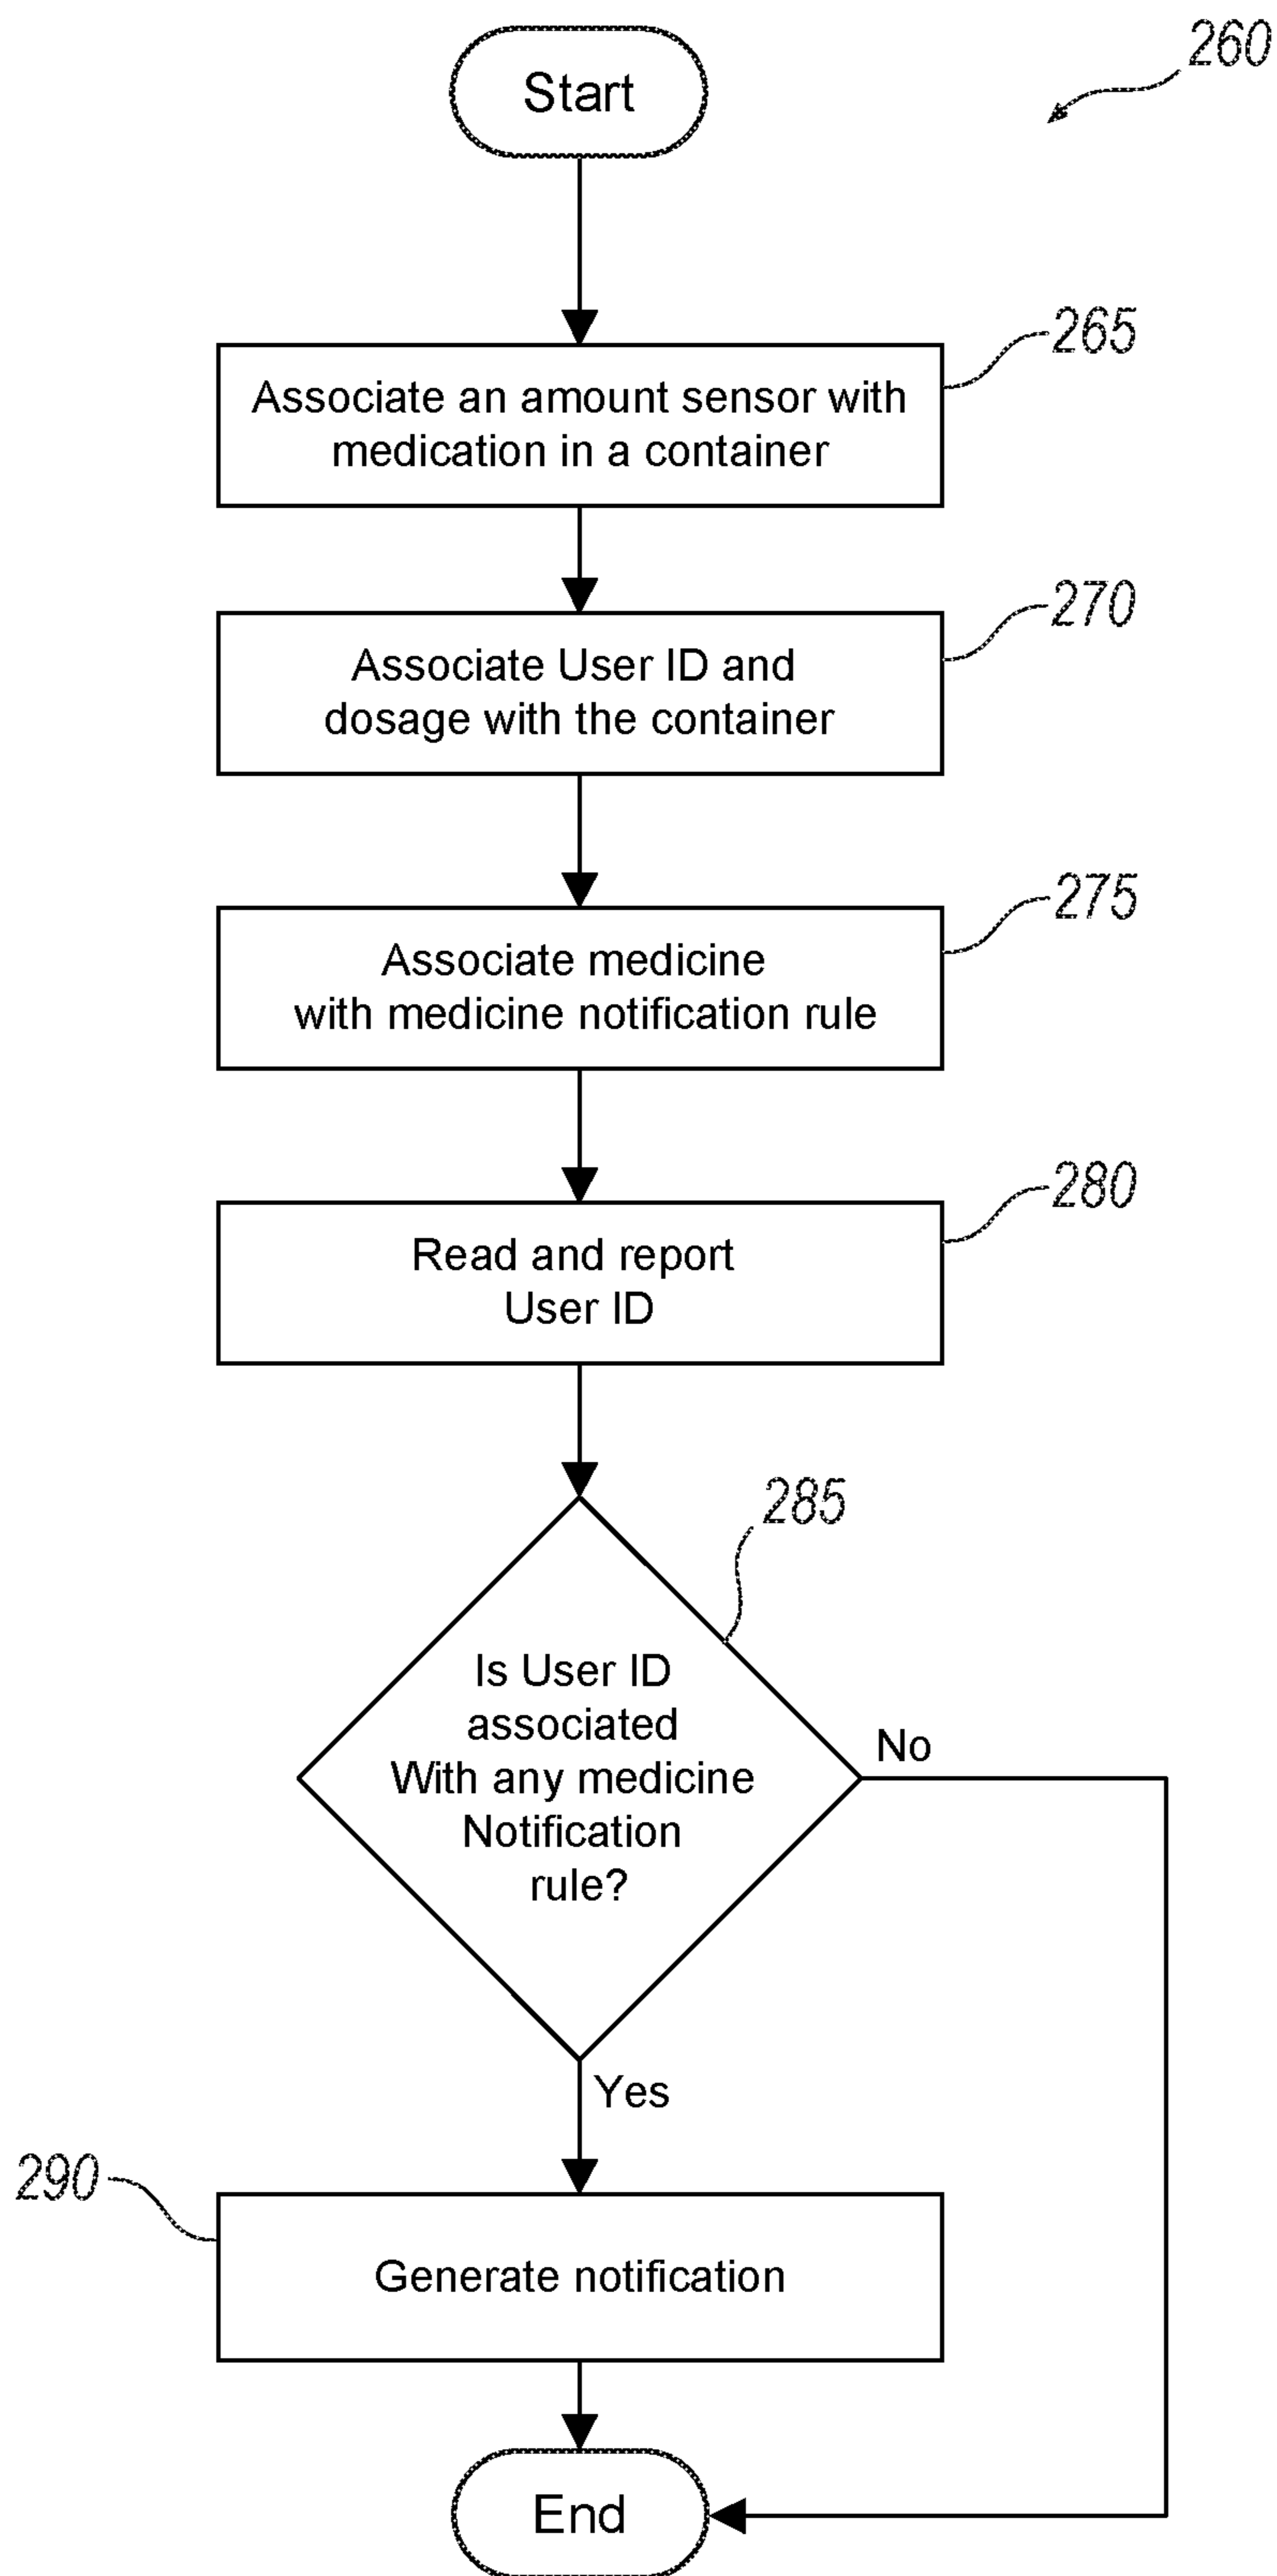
260

Start

265

Associate an amount sensor with medication in a container

270

Associate User ID and dosage with the container

275

Associate medicine with medicine notification rule

280

Read and report User ID

285

Is User ID associated With any medicine Notification rule?

No

Yes

290

Generate notification

End